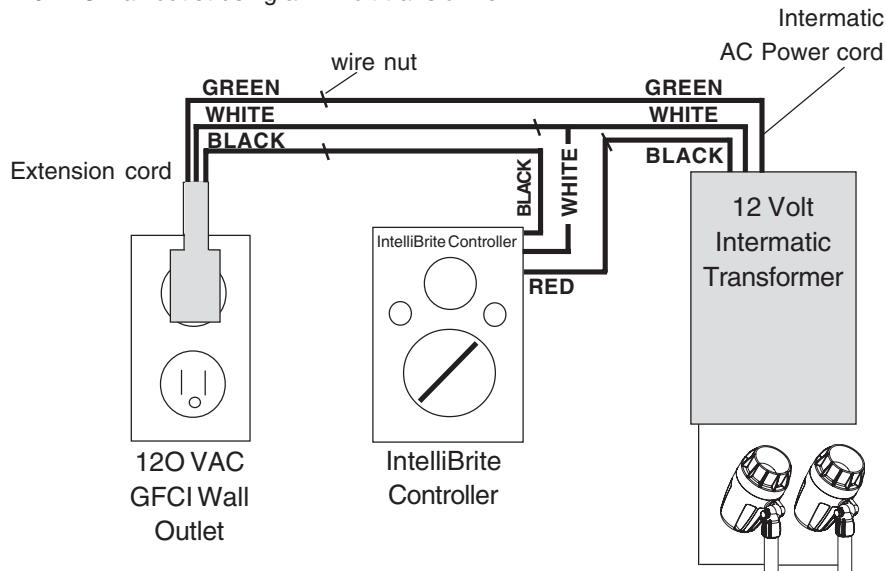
Intermatic AC Power cord

wire nut

GREEN
WHITE
BLACK

GREEN
WHITE
BLACK

Extension cord

BLACK
WHITE

IntelliBrite Controller

RED

12 Volt Intermatic Transformer

12O VAC GFCI Wall Outlet

IntelliBrite Controller